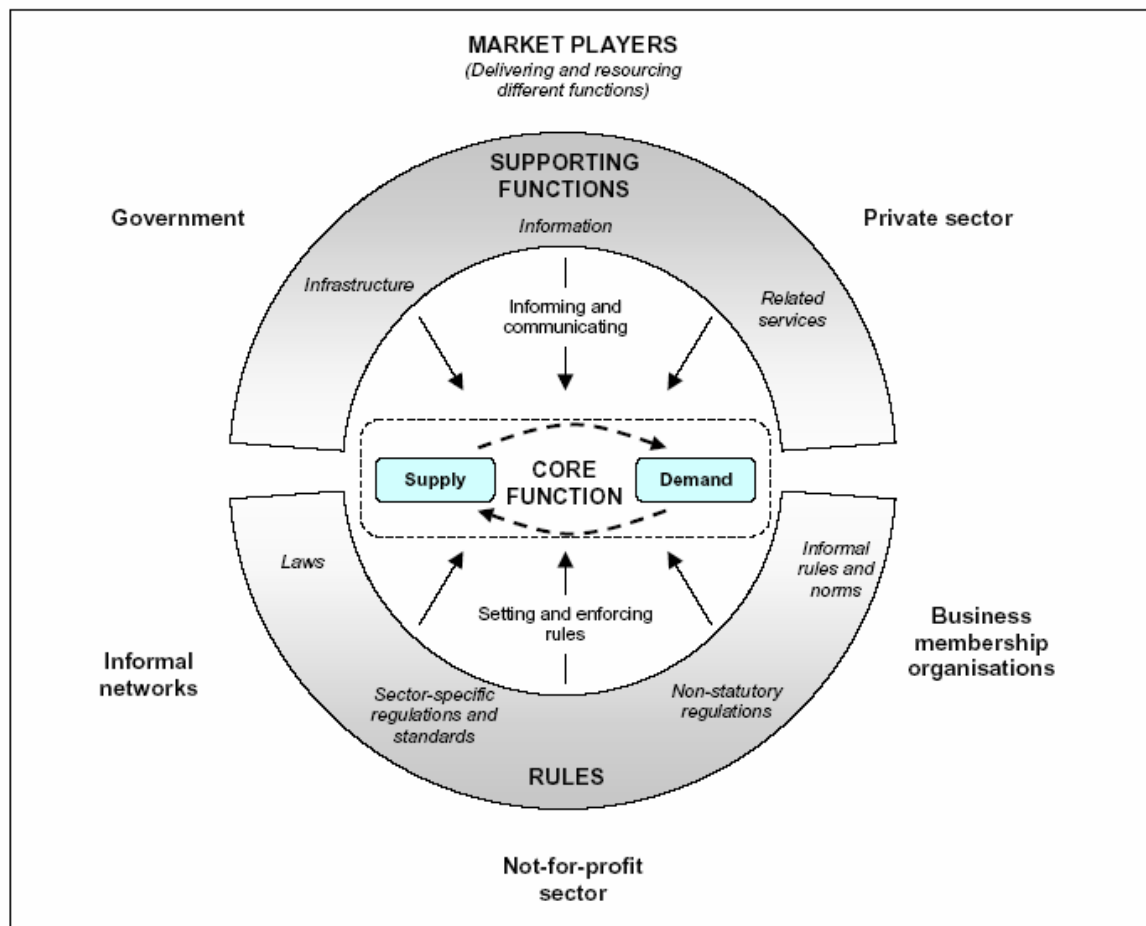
MARKET PLAYERS
(Delivering and resourcing different functions)

SUPPORTING FUNCTIONS

Government

Private sector

Information

Infrastructure

Informing and communicating

Related services

Supply

CORE FUNCTION

Demand

Laws

Informal rules and norms

Setting and enforcing rules

Business membership organisations

Informal networks

Sector-specific regulations and standards

Non-statutory regulations

RULES

Not-for-profit sector